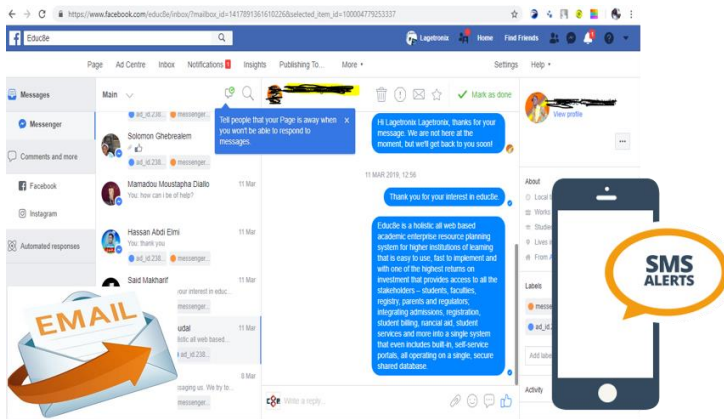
https://www.facebook.com/educ8e/inbox/?mailbox_id=1417891361610226&selected_item_id=100004779253337

Educ8e

Lagetronix Home Find Friends

Page Ad Centre Inbox Notifications 1 Insights Publishing To... More ▾ Settings Help ▾

Messages

Messenger

Comments and more

Facebook

Instagram

Automated responses

Main

Tell people that your Page is away when you won't be able to respond to messages.

ad_id.238... messenger...

Solomon Ghebrealem

Mamadou Moustapha Diallo 11 Mar
You: how can i be of help?

Hassan Abdi Elmi 11 Mar
You: thank you
ad_id.238... messenger...

Said Makharif 11 Mar
your interest in educ...
messenger...

udal 11 Mar
listic all web based...
ad_id.238...

8 Mar
ocaging us. We try to...
messenger...

Mark as done

Hi Lagetronix Lagetronix, thanks for your message. We are not here at the moment, but we'll get back to you soon!

11 MAR 2019, 12:56

Thank you for your interest in educ8e.

Educ8e is a holistic all web based academic enterprise resource planning system for higher institutions of learning that is easy to use, fast to implement and with one of the highest returns on investment that provides access to all the stakeholders – students, faculties, registry, parents and regulators; integrating admissions, registration, student billing, nancial aid, student services and more into a single system that even includes built-in, self-service portals, all operating on a single, secure shared database.

Write a reply...

View profile

About
Local t
Works
Studie
Lives a
From A

Labels
messe
ad_id.2
Add label

Activity

EMAIL

SMS ALERTS